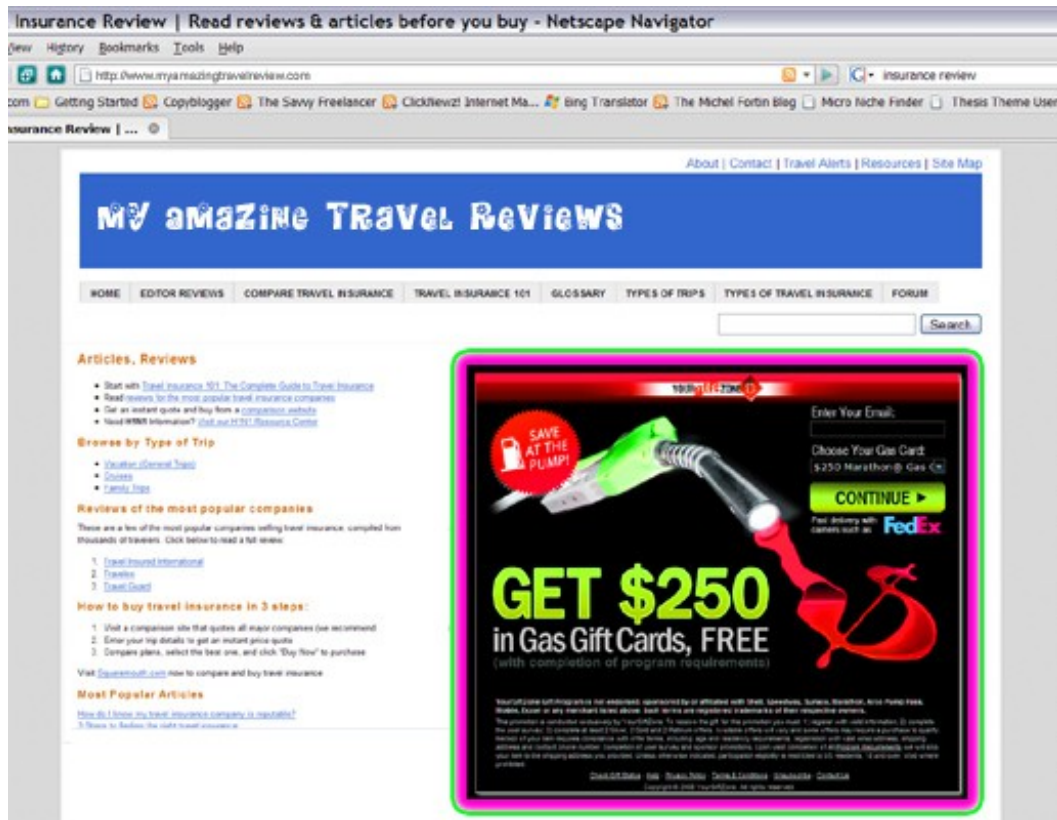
Insurance Review | Read reviews & articles before you buy - Netscape Navigator

View History Bookmarks Tools Help

http://www.myamazingtravelreview.com

insurance review

com Getting Started Copyblogger The Savvy Freelancer ClickNewz! Internet Ma... Bing Translator The Michel Fortin Blog Micro Niche Finder Thesis Theme User

nsurance Review | ...

About | Contact | Travel Alerts | Resources | Site Map

MY AMAZING TRAVEL REVIEWS

HOME EDITOR REVIEWS COMPARE TRAVEL INSURANCE TRAVEL INSURANCE 101 GLOSSARY TYPES OF TRIPS TYPES OF TRAVEL INSURANCE FORUM

Search

Articles, Reviews

- Start with Travel Insurance 101 The Complete Guide to Travel Insurance
- Read reviews for the most popular travel insurance companies
- Get an instant quote and buy from a comparison website
- Need H1N1 Information? Visit our H1N1 Resource Center

Browse by Type of Trip

- Vacation (General Trips)
- Cruises
- Family Trips

Reviews of the most popular companies

These are a few of the most popular companies selling travel insurance, compiled from thousands of travelers. Click below to read a full review:

1. Travel Insured International
2. Travelex
3. Travel Guard

How to buy travel insurance in 3 steps:

1. Visit a comparison site that quotes all major companies (we recommend
2. Enter your trip details to get an instant price quote
3. Compare plans, select the best one, and click "Buy Now" to purchase

Visit Squaremouth.com now to compare and buy travel insurance

Most Popular Articles

How do I know my travel insurance company is reputable?

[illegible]

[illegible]

SAVE AT THE PUMP!

Enter Your Email:

Choose Your Gas Card:

$250 Marathon® Gas

CONTINUE ►

Fast delivery with carriers such as FedEx

GET $250

in Gas Gift Cards, FREE

(with completion of program requirements)

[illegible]

Check Gift Status Help Privacy Policy Terms & Conditions Unsubscribe Contact Us

Copyright © 2008 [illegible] All rights reserved.